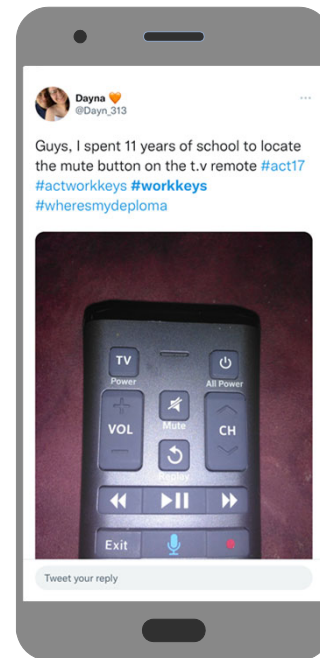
Dayna 🧡
@Dayn_313

Guys, I spent 11 years of school to locate the mute button on the t.v remote #act17 #actworkkeys #workkeys #wheresmydeploma

TV
Power
All Power
VOL
Mute
CH
Replay
Exit

Tweet your reply